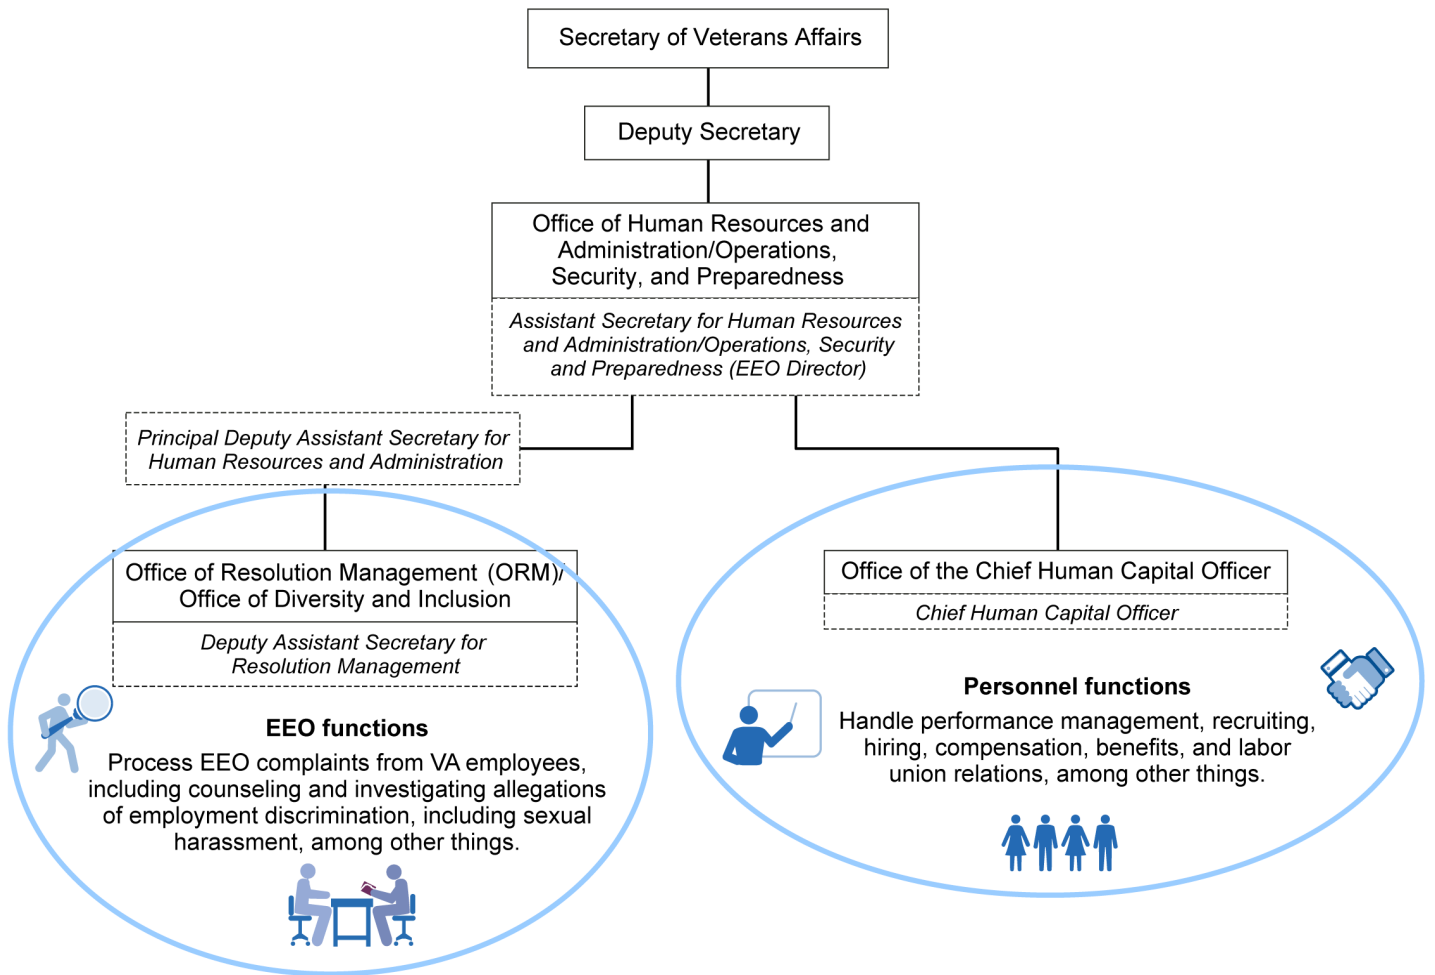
Secretary of Veterans Affairs

Deputy Secretary

Office of Human Resources and Administration/Operations, Security, and Preparedness

*Assistant Secretary for Human Resources and Administration/Operations, Security and Preparedness (EEO Director)*

*Principal Deputy Assistant Secretary for Human Resources and Administration*

Office of Resolution Management (ORM)/ Office of Diversity and Inclusion

*Deputy Assistant Secretary for Resolution Management*

**EEO functions**

Process EEO complaints from VA employees, including counseling and investigating allegations of employment discrimination, including sexual harassment, among other things.

Office of the Chief Human Capital Officer

*Chief Human Capital Officer*

**Personnel functions**

Handle performance management, recruiting, hiring, compensation, benefits, and labor union relations, among other things.